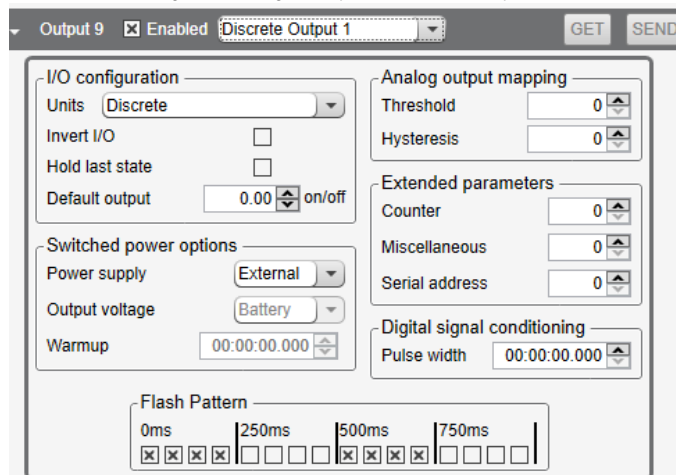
Output 9 ☒ Enabled Discrete Output 1 GET SEND

I/O configuration
Units Discrete
Invert I/O
Hold last state
Default output 0.00 on/off

Switched power options
Power supply External
Output voltage Battery
Warmup 00:00:00.000

Analog output mapping
Threshold 0
Hysteresis 0

Extended parameters
Counter 0
Miscellaneous 0
Serial address 0

Digital signal conditioning
Pulse width 00:00:00.000

Flash Pattern
0ms 250ms 500ms 750ms